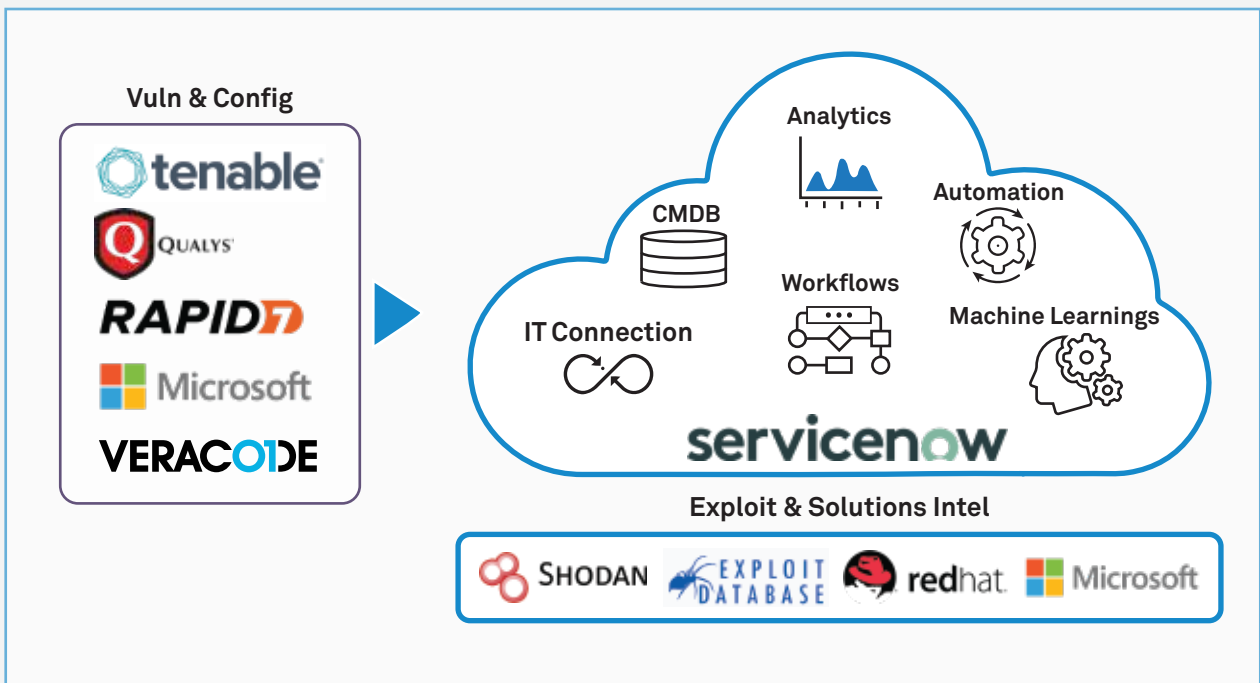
Vuln & Config

tenable

QUALYS

RAPID7

Microsoft

VERACODE

Analytics

CMDB

Automation

Workflows

IT Connection

Machine Learnings

servicenow

Exploit & Solutions Intel

SHODAN

EXPLOIT DATABASE

redhat.

Microsoft